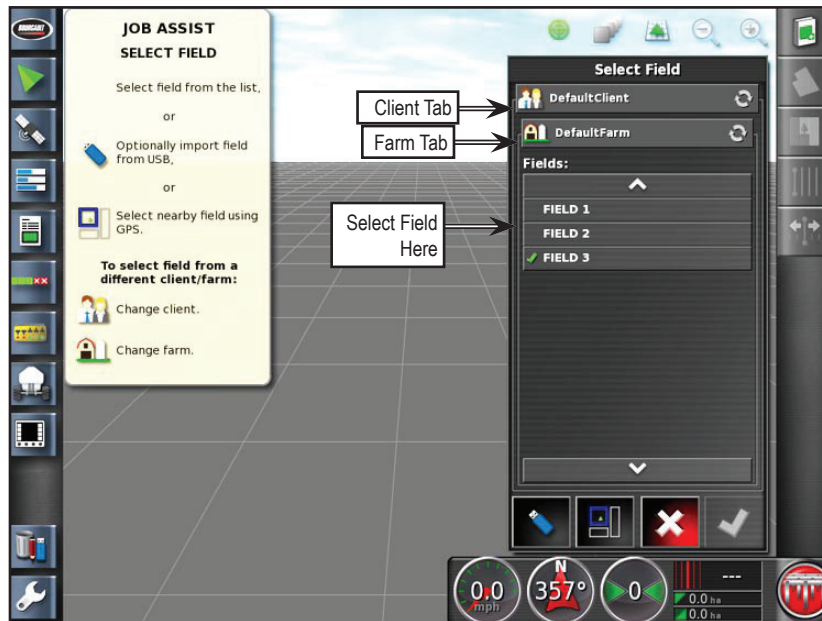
JOB ASSIST
SELECT FIELD

Select field from the list,

or

Optionally import field from USB,

or

Select nearby field using GPS.

To select field from a different client/farm:

Change client.

Change farm.

Select Field

Client Tab

DefaultClient

Farm Tab

DefaultFarm

Fields:

Select Field Here

FIELD 1
FIELD 2
FIELD 3

0.0
mph

N
357°

0

---
0.0 ha
0.0 ha